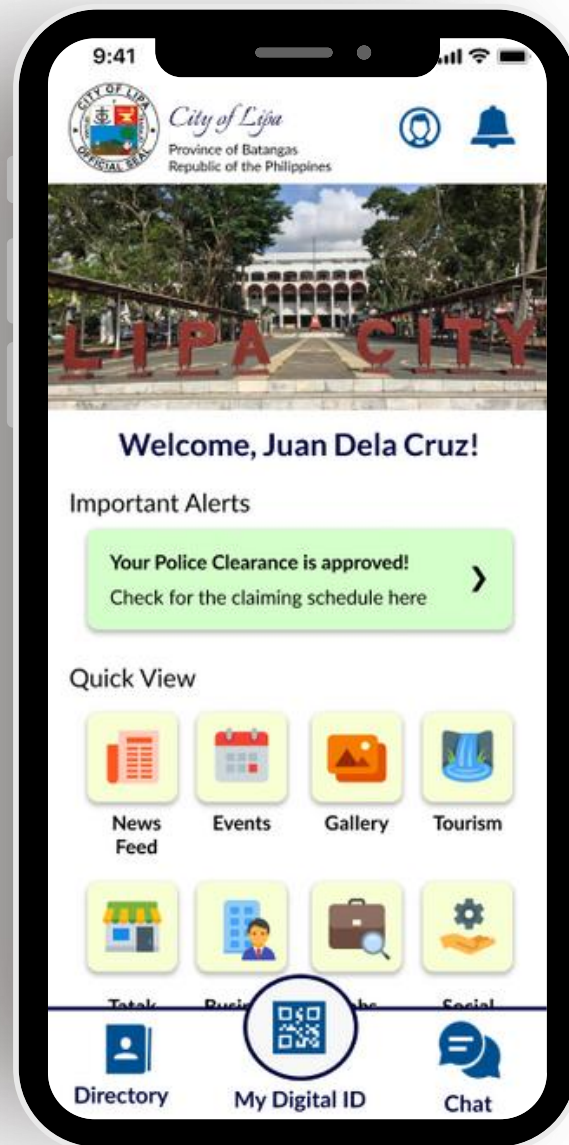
9:41

CITY OF LIPA OFFICIAL SEAL

City of Lipa
Province of Batangas
Republic of the Philippines

LIPA CITY

Welcome, Juan Dela Cruz!

Important Alerts

Your Police Clearance is approved!
Check for the claiming schedule here

Quick View

News Feed

Events

Gallery

Tourism

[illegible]

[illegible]

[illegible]

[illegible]

Directory

My Digital ID

Chat